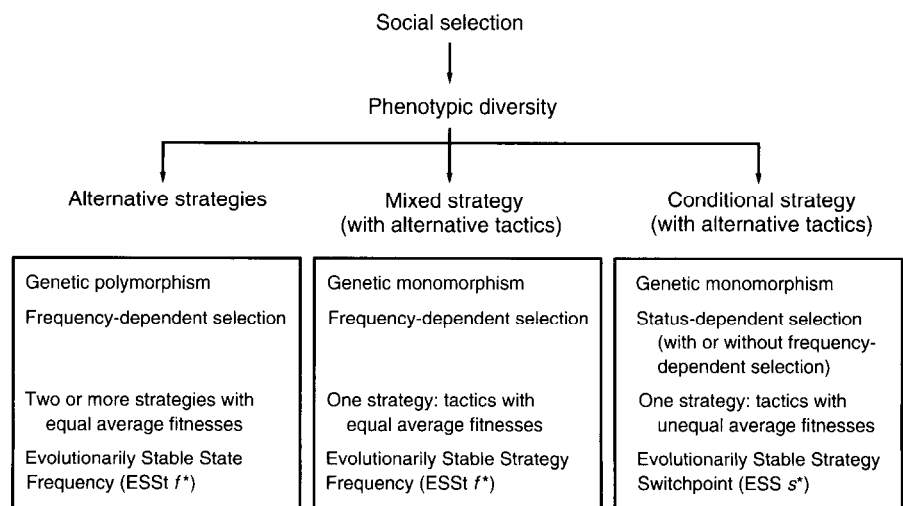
Social selection

Phenotypic diversity

Alternative strategies

Mixed strategy (with alternative tactics)

Conditional strategy (with alternative tactics)

Genetic polymorphism

Frequency-dependent selection

Two or more strategies with equal average fitnesses

Evolutionarily Stable State Frequency (ESSt $f^*$)

Genetic monomorphism

Frequency-dependent selection

One strategy: tactics with equal average fitnesses

Evolutionarily Stable Strategy Frequency (ESSt $f^*$)

Genetic monomorphism

Status-dependent selection (with or without frequency-dependent selection)

One strategy: tactics with unequal average fitnesses

Evolutionarily Stable Strategy Switchpoint (ESS $s^*$)